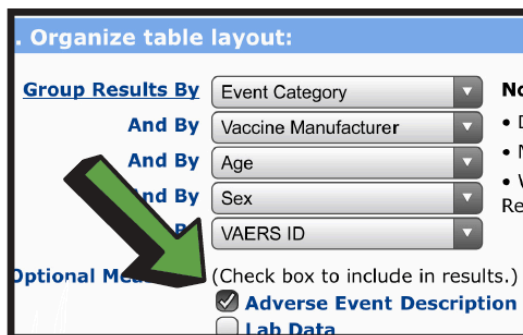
. Organize table layout:

Group Results By | Event Category
And By | Vaccine Manufacturer
And By | Age
nd By | Sex
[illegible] | VAERS ID

Optional Mea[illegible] (Check box to include in results.)
☑ Adverse Event Description
☐ Lab Data

No
• D
• N
• V
Re